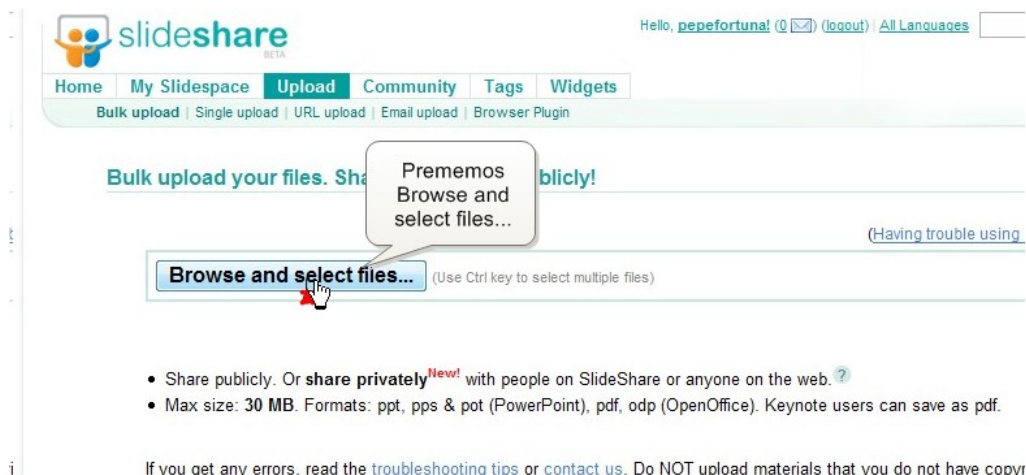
slideshare BETA

Hello, pepefortuna! (0 ) (logout) | All Languages

Home | My Slidespace | Upload | Community | Tags | Widgets

Bulk upload | Single upload | URL upload | Email upload | Browser Plugin

Bulk upload your files. Sha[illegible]blicly!

Prememos Browse and select files...

(Having trouble using

Browse and select files... (Use Ctrl key to select multiple files)

• Share publicly. Or share privately New! with people on SlideShare or anyone on the web. ?
• Max size: 30 MB. Formats: ppt, pps & pot (PowerPoint), pdf, odp (OpenOffice). Keynote users can save as pdf.

If you get any errors, read the troubleshooting tips or contact us. Do NOT upload materials that you do not have copyr